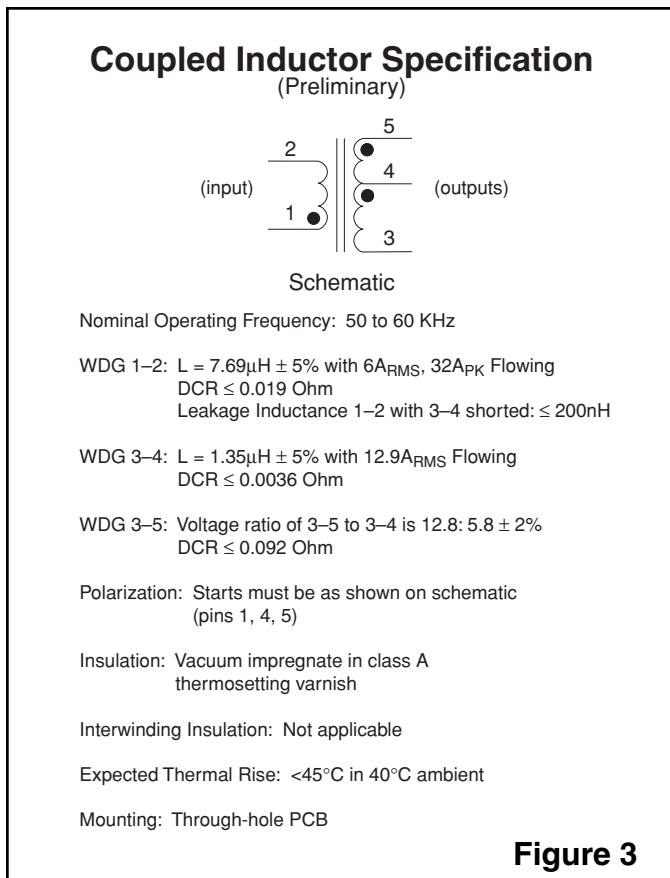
Coupled Inductor Specification
(Preliminary)

2
1
(input)
5
4
3
(outputs)

Schematic

Nominal Operating Frequency: 50 to 60 KHz

WDG 1–2: L = 7.69$\mu$H ± 5% with 6$A_{RMS}$, 32$A_{PK}$ Flowing
DCR ≤ 0.019 Ohm
Leakage Inductance 1–2 with 3–4 shorted: ≤ 200nH

WDG 3–4: L = 1.35$\mu$H ± 5% with 12.9$A_{RMS}$ Flowing
DCR ≤ 0.0036 Ohm

WDG 3–5: Voltage ratio of 3–5 to 3–4 is 12.8: 5.8 ± 2%
DCR ≤ 0.092 Ohm

Polarization: Starts must be as shown on schematic (pins 1, 4, 5)

Insulation: Vacuum impregnate in class A thermosetting varnish

Interwinding Insulation: Not applicable

Expected Thermal Rise: <45°C in 40°C ambient

Mounting: Through-hole PCB

Figure 3